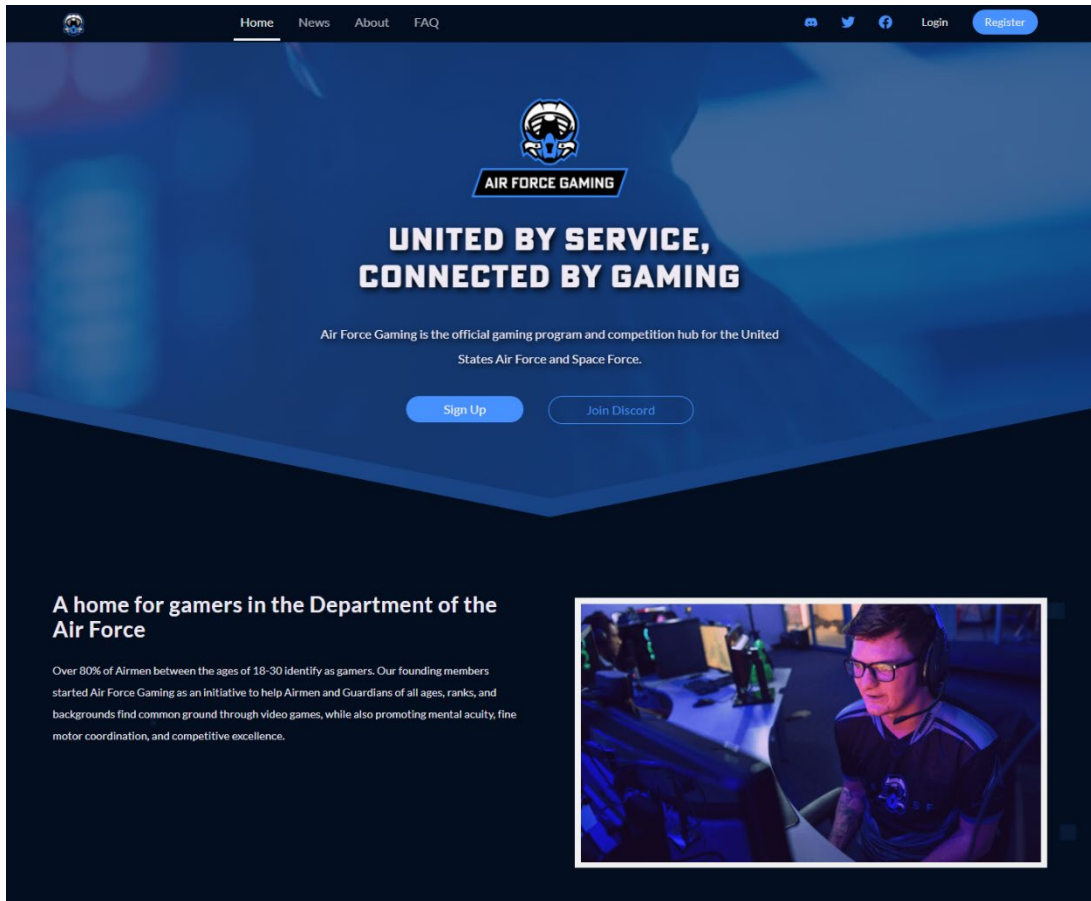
Home News About FAQ

Login Register

AIR FORCE GAMING

UNITED BY SERVICE, CONNECTED BY GAMING

Air Force Gaming is the official gaming program and competition hub for the United States Air Force and Space Force.

Sign Up

Join Discord

A home for gamers in the Department of the Air Force

Over 80% of Airmen between the ages of 18-30 identify as gamers. Our founding members started Air Force Gaming as an initiative to help Airmen and Guardians of all ages, ranks, and backgrounds find common ground through video games, while also promoting mental acuity, fine motor coordination, and competitive excellence.